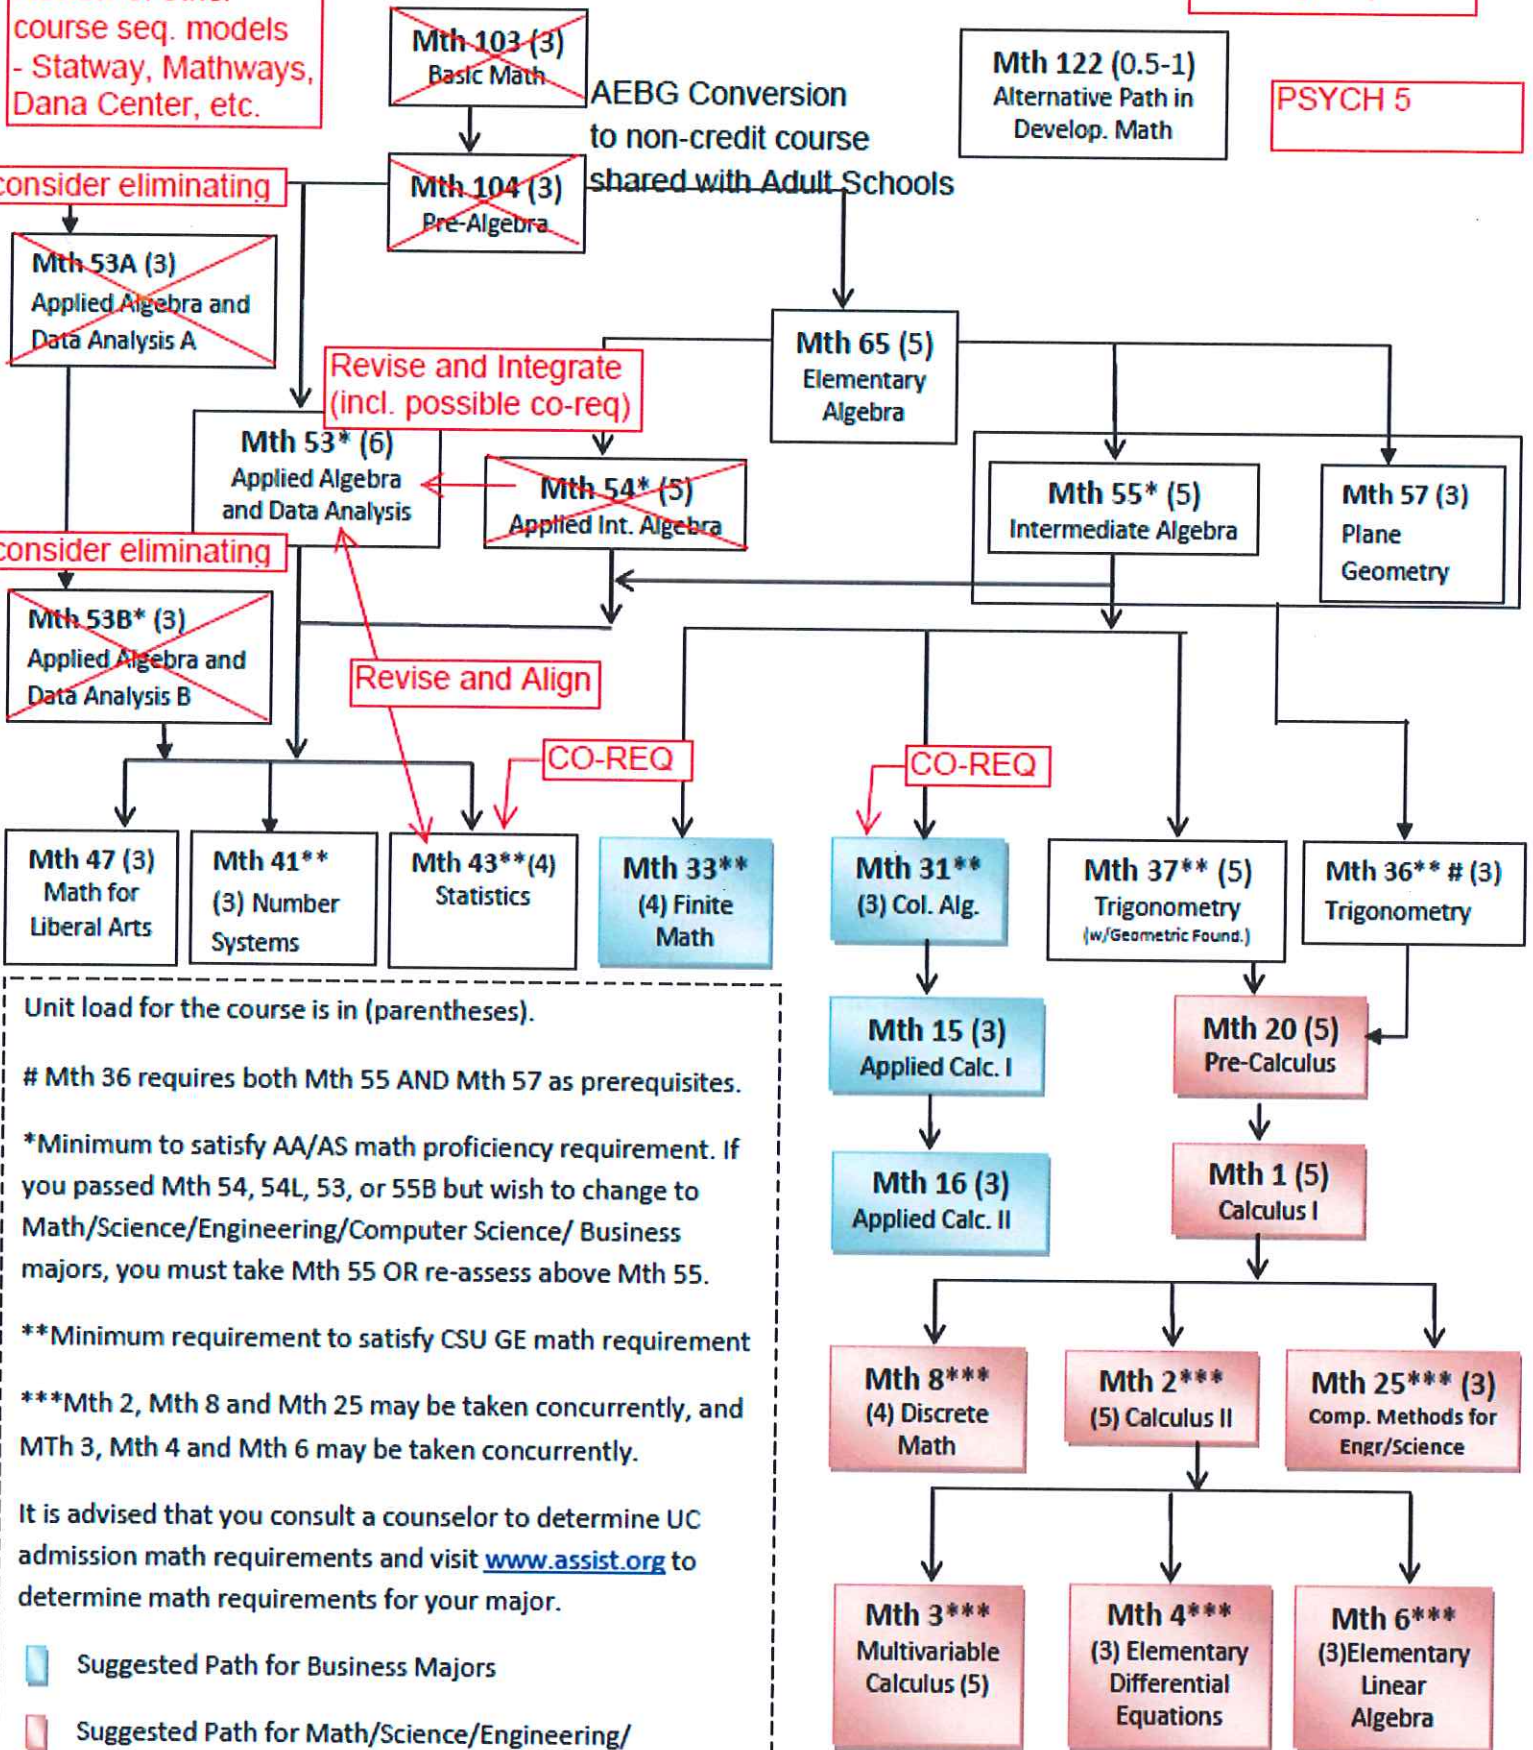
course seq. models - Statway, Mathways, Dana Center, etc.

Mth 103 (3) Basic Math

AEBG Conversion to non-credit course shared with Adult Schools

Mth 122 (0.5-1) Alternative Path in Develop. Math

PSYCH 5

consider eliminating

Mth 104 (3) Pre-Algebra

Mth 53A (3) Applied Algebra and Data Analysis A

Mth 65 (5) Elementary Algebra

Revise and Integrate (incl. possible co-req)

Mth 53* (6) Applied Algebra and Data Analysis

Mth 54* (5) Applied Int. Algebra

Mth 55* (5) Intermediate Algebra

Mth 57 (3) Plane Geometry

consider eliminating

Mth 53B* (3) Applied Algebra and Data Analysis B

Revise and Align

CO-REQ

CO-REQ

Mth 47 (3) Math for Liberal Arts

Mth 41** (3) Number Systems

Mth 43**(4) Statistics

Mth 33** (4) Finite Math

Mth 31** (3) Col. Alg.

Mth 37** (5) Trigonometry (w/Geometric Found.)

Mth 36** # (3) Trigonometry

Unit load for the course is in (parentheses).

# Mth 36 requires both Mth 55 AND Mth 57 as prerequisites.

*Minimum to satisfy AA/AS math proficiency requirement. If you passed Mth 54, 54L, 53, or 55B but wish to change to Math/Science/Engineering/Computer Science/ Business majors, you must take Mth 55 OR re-assess above Mth 55.

**Minimum requirement to satisfy CSU GE math requirement

***Mth 2, Mth 8 and Mth 25 may be taken concurrently, and MTh 3, Mth 4 and Mth 6 may be taken concurrently.

It is advised that you consult a counselor to determine UC admission math requirements and visit www.assist.org to determine math requirements for your major.

Suggested Path for Business Majors

Suggested Path for Math/Science/Engineering/

Mth 15 (3) Applied Calc. I

Mth 16 (3) Applied Calc. II

Mth 20 (5) Pre-Calculus

Mth 1 (5) Calculus I

Mth 8*** (4) Discrete Math

Mth 2*** (5) Calculus II

Mth 25*** (3) Comp. Methods for Engr/Science

Mth 3*** Multivariable Calculus (5)

Mth 4*** (3) Elementary Differential Equations

Mth 6*** (3)Elementary Linear Algebra